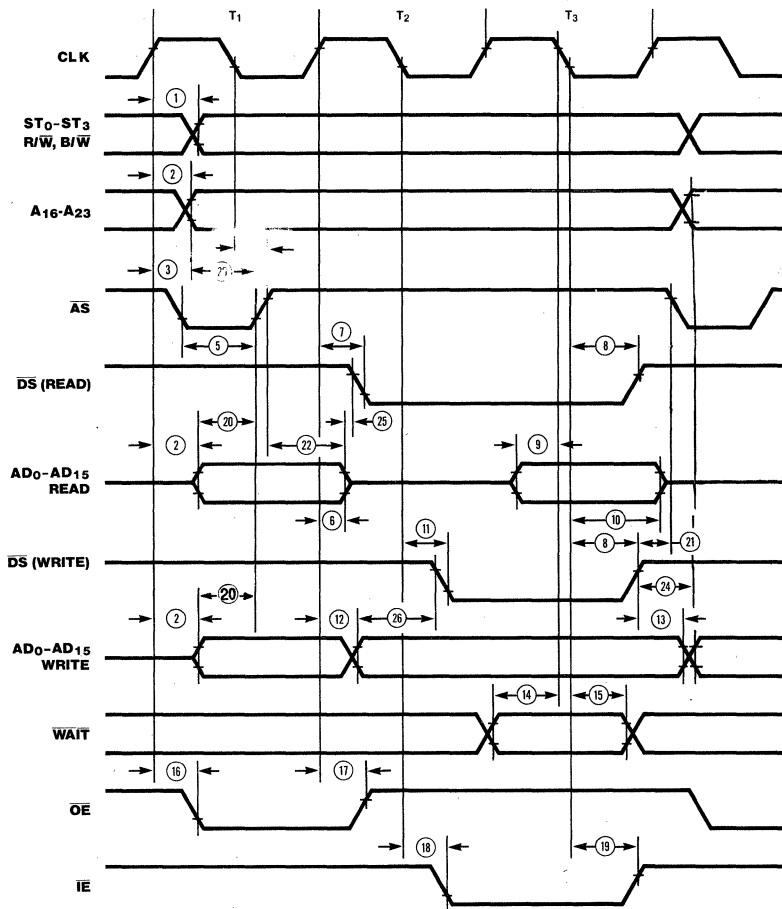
T$_1$
T$_2$
T$_3$

CLK

1

ST$_0$-ST$_3$
R/$\overline{W}$, B/$\overline{W}$

2

A$_{16}$-A$_{23}$

3
23

$\overline{AS}$

5

7

8

$\overline{DS}$ (READ)

20
25

2
22
9

AD$_0$-AD$_{15}$
READ

6
10

11

8
21

$\overline{DS}$ (WRITE)

24

2
20
12
26
13

AD$_0$-AD$_{15}$
WRITE

14
15

$\overline{WAIT}$

16
17

$\overline{OE}$

18
19

$\overline{IE}$